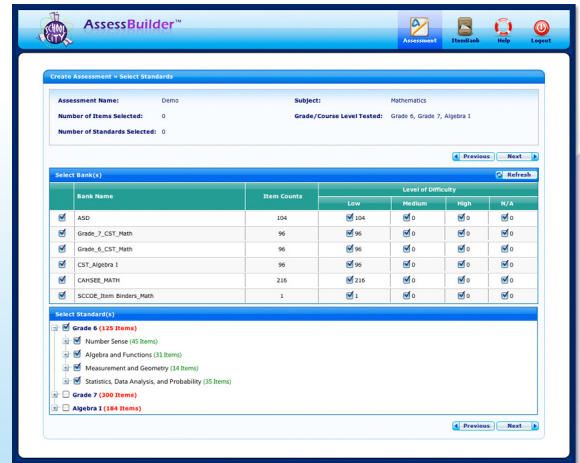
SCHOOL CITY AssessBuilder™

Assessment ItemBank Help Logout

Create Assessment > Select Standards

Assessment Name: Demo
Number of Items Selected: 0
Number of Standards Selected: 0
Subject: Mathematics
Grade/Course Level Tested: Grade 6, Grade 7, Algebra I

Previous Next

Select Bank(s)

Refresh

| | Bank Name | Item Counts | Level of Difficulty Low | Medium | High | N/A |
|---|---|---|---|---|---|---|
| ☑ | ASD | 104 | 104 | 0 | 0 | 0 |
| ☑ | Grade_7_CST_Math | 96 | 96 | 0 | 0 | 0 |
| ☑ | Grade_6_CST_Math | 96 | 96 | 0 | 0 | 0 |
| ☑ | CST_Algebra I | 96 | 96 | 0 | 0 | 0 |
| ☑ | CAHSEE_MATH | 216 | 216 | 0 | 0 | 0 |
| ☑ | SCCOE_Item Binders_Math | 1 | 1 | 0 | 0 | 0 |

Select Standard(s)

Grade 6 (125 Items)
Number Sense (45 Items)
Algebra and Functions (31 Items)
Measurement and Geometry (14 Items)
Statistics, Data Analysis, and Probability (35 Items)
Grade 7 (300 Items)
Algebra I (184 Items)

Previous Next